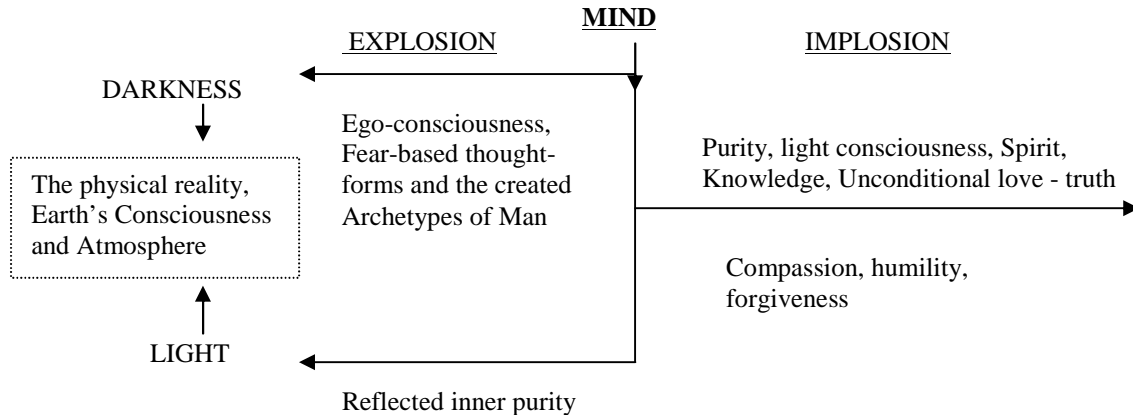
MIND

EXPLOSION

IMPLOSION

DARKNESS

Ego-consciousness, Fear-based thoughtforms and the created Archetypes of Man

Purity, light consciousness, Spirit, Knowledge, Unconditional love - truth

The physical reality, Earth's Consciousness and Atmosphere

Compassion, humility, forgiveness

LIGHT

Reflected inner purity